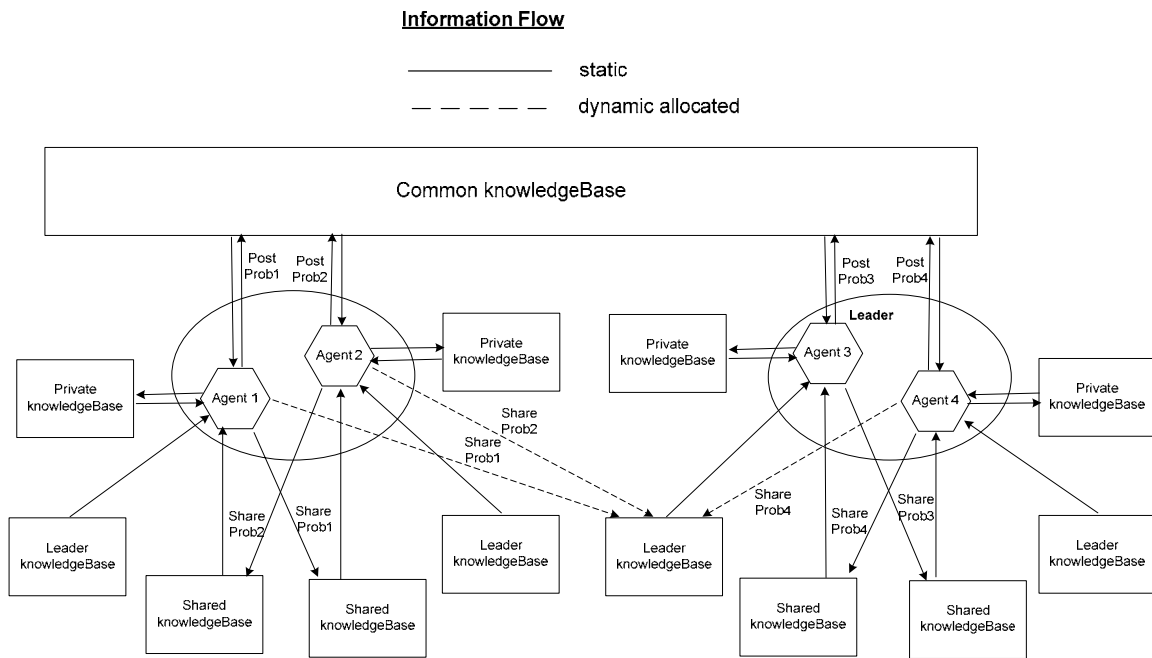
Information Flow

static

dynamic allocated

Common knowledgeBase

Post Prob1

Post Prob2

Post Prob3

Post Prob4

Leader

Private knowledgeBase

Agent 2

Private knowledgeBase

Agent 3

Private knowledgeBase

Agent 1

Agent 4

Private knowledgeBase

Share Prob2

Share Prob1

Share Prob4

Share Prob2

Share Prob1

Share Prob4

Share Prob3

Leader knowledgeBase

Leader knowledgeBase

Leader knowledgeBase

Leader knowledgeBase

Shared knowledgeBase

Shared knowledgeBase

Shared knowledgeBase

Shared knowledgeBase